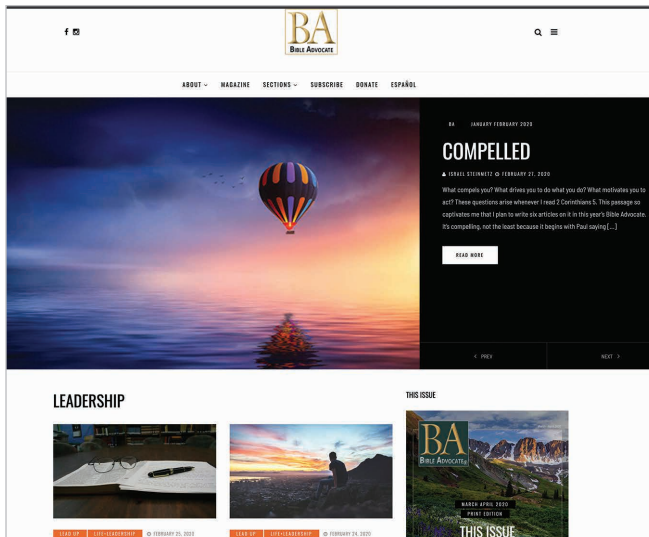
BA
BIBLE ADVOCATE

ABOUT MAGAZINE SECTIONS SUBSCRIBE DONATE ESPAÑOL

BA JANUARY FEBRUARY 2020

COMPELLED

ISRAEL STEINMETZ FEBRUARY 27, 2020

What compels you? What drives you to do what you do? What motivates you to act? These questions arise whenever I read 2 Corinthians 5. This passage so captivates me that I plan to write six articles on it in this year's Bible Advocate. It's compelling, not the least because it begins with Paul saying [...]

READ MORE

< PREV

NEXT >

LEADERSHIP

THIS ISSUE

BA
BIBLE ADVOCATE

MARCH APRIL 2020
PRINT EDITION
THIS ISSUE

LEAD UP LIFE+LEADERSHIP FEBRUARY 25, 2020

LEAD UP LIFE+LEADERSHIP FEBRUARY 24, 2020